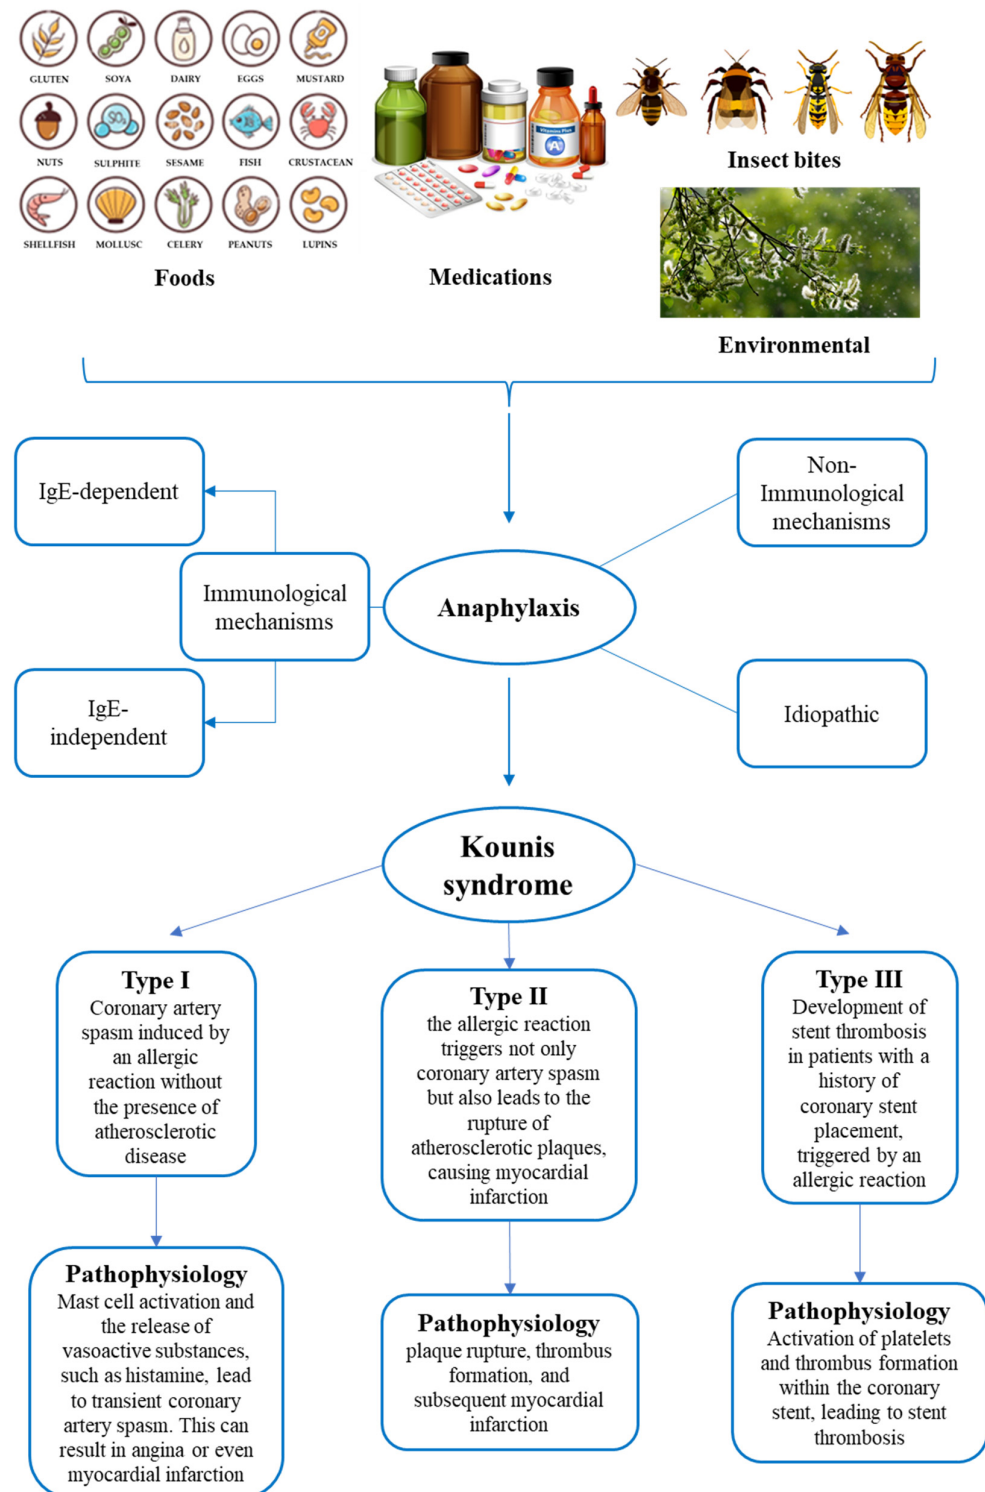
GLUTEN SOYA DAIRY EGGS MUSTARD
NUTS SULPHITE SESAME FISH CRUSTACEAN
SHELLFISH MOLLUSC CELERY PEANUTS LUPINS

Foods

Medications

Insect bites

Environmental

IgE-dependent

Non-Immunological mechanisms

Immunological mechanisms

Anaphylaxis

IgE-independent

Idiopathic

Kounis syndrome

Type I
Coronary artery spasm induced by an allergic reaction without the presence of atherosclerotic disease

Type II
the allergic reaction triggers not only coronary artery spasm but also leads to the rupture of atherosclerotic plaques, causing myocardial infarction

Type III
Development of stent thrombosis in patients with a history of coronary stent placement, triggered by an allergic reaction

Pathophysiology
Mast cell activation and the release of vasoactive substances, such as histamine, lead to transient coronary artery spasm. This can result in angina or even myocardial infarction

Pathophysiology
plaque rupture, thrombus formation, and subsequent myocardial infarction

Pathophysiology
Activation of platelets and thrombus formation within the coronary stent, leading to stent thrombosis